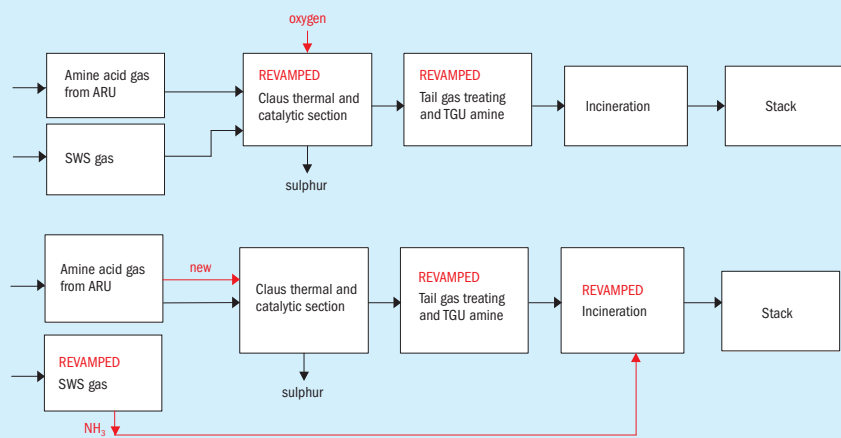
oxygen

Amine acid gas from ARU

SWS gas

REVAMPED
Claus thermal and catalytic section

sulphur

REVAMPED
Tail gas treating and TGU amine

Incineration

Stack

Amine acid gas from ARU

new

REVAMPED
SWS gas

$NH_3$

Claus thermal and catalytic section

sulphur

REVAMPED
Tail gas treating and TGU amine

REVAMPED
Incineration

Stack